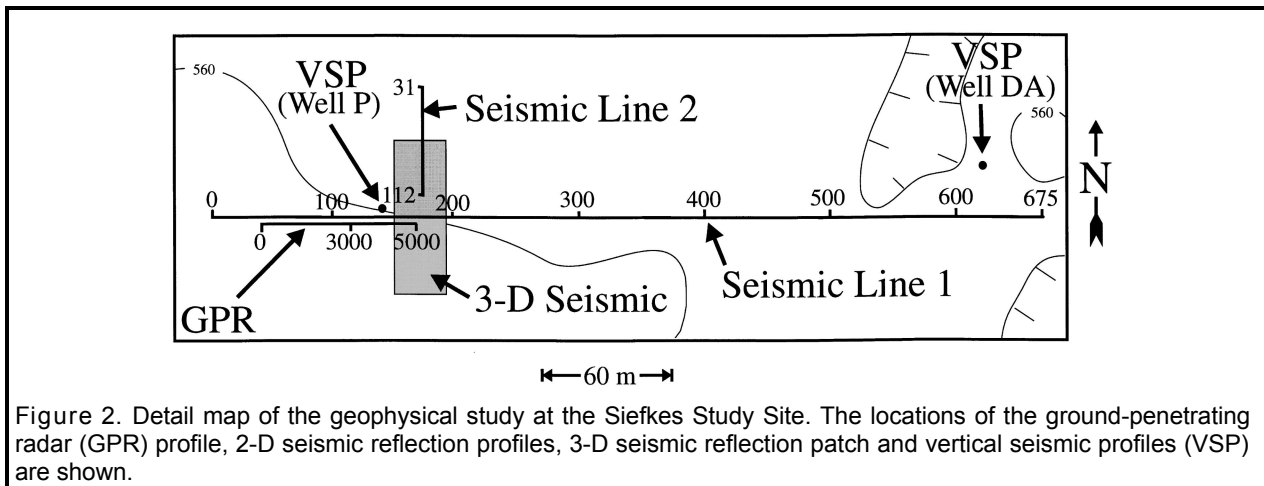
560

VSP
(Well P)

31

Seismic Line 2

VSP
(Well DA)

560

N

0
100
112
200
300
400
500
600
675

0
3000
5000

GPR

3-D Seismic

Seismic Line 1

60 m

Figure 2. Detail map of the geophysical study at the Siefkes Study Site. The locations of the ground-penetrating radar (GPR) profile, 2-D seismic reflection profiles, 3-D seismic reflection patch and vertical seismic profiles (VSP) are shown.